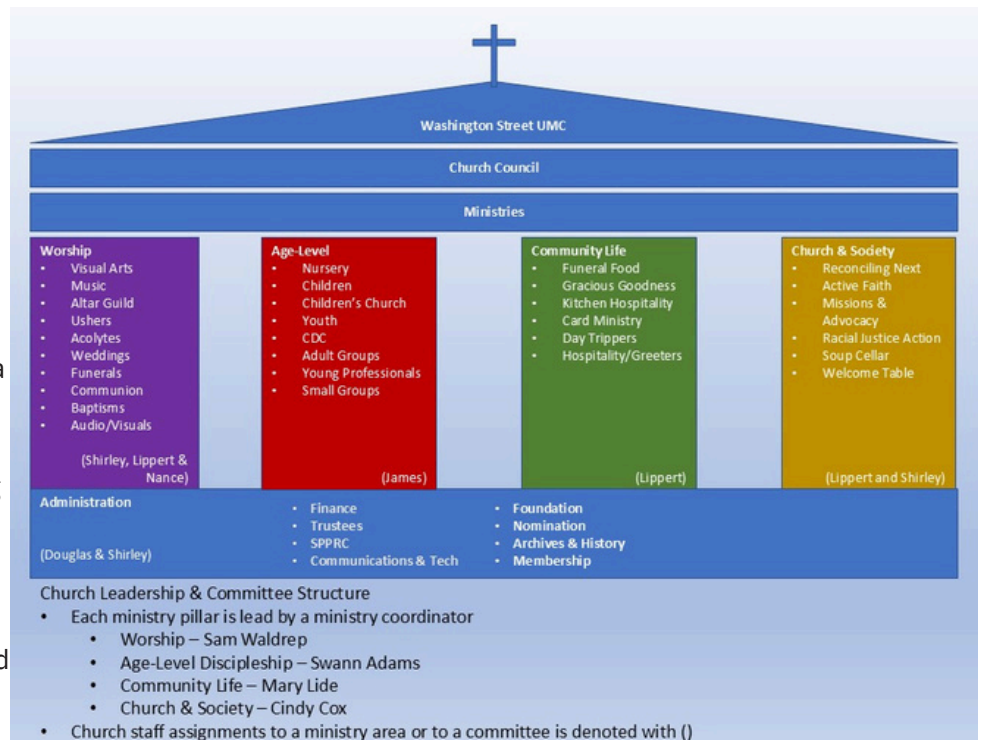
Washington Street UMC

Church Council

Ministries

Worship
- Visual Arts
- Music
- Altar Guild
- Ushers
- Acolytes
- Weddings
- Funerals
- Communion
- Baptisms
- Audio/Visuals

(Shirley, Lippert & Nance)

Age-Level
- Nursery
- Children
- Children's Church
- Youth
- CDC
- Adult Groups
- Young Professionals
- Small Groups

(James)

Community Life
- Funeral Food
- Gracious Goodness
- Kitchen Hospitality
- Card Ministry
- Day Trippers
- Hospitality/Greeters

(Lippert)

Church & Society
- Reconciling Next
- Active Faith
- Missions & Advocacy
- Racial Justice Action
- Soup Cellar
- Welcome Table

(Lippert and Shirley)

Administration

(Douglas & Shirley)

- Finance
- Trustees
- SPPRC
- Communications & Tech

- Foundation
- Nomination
- Archives & History
- Membership

Church Leadership & Committee Structure
- Each ministry pillar is lead by a ministry coordinator
  - Worship – Sam Waldrep
  - Age-Level Discipleship – Swann Adams
  - Community Life – Mary Lide
  - Church & Society – Cindy Cox
- Church staff assignments to a ministry area or to a committee is denoted with ()